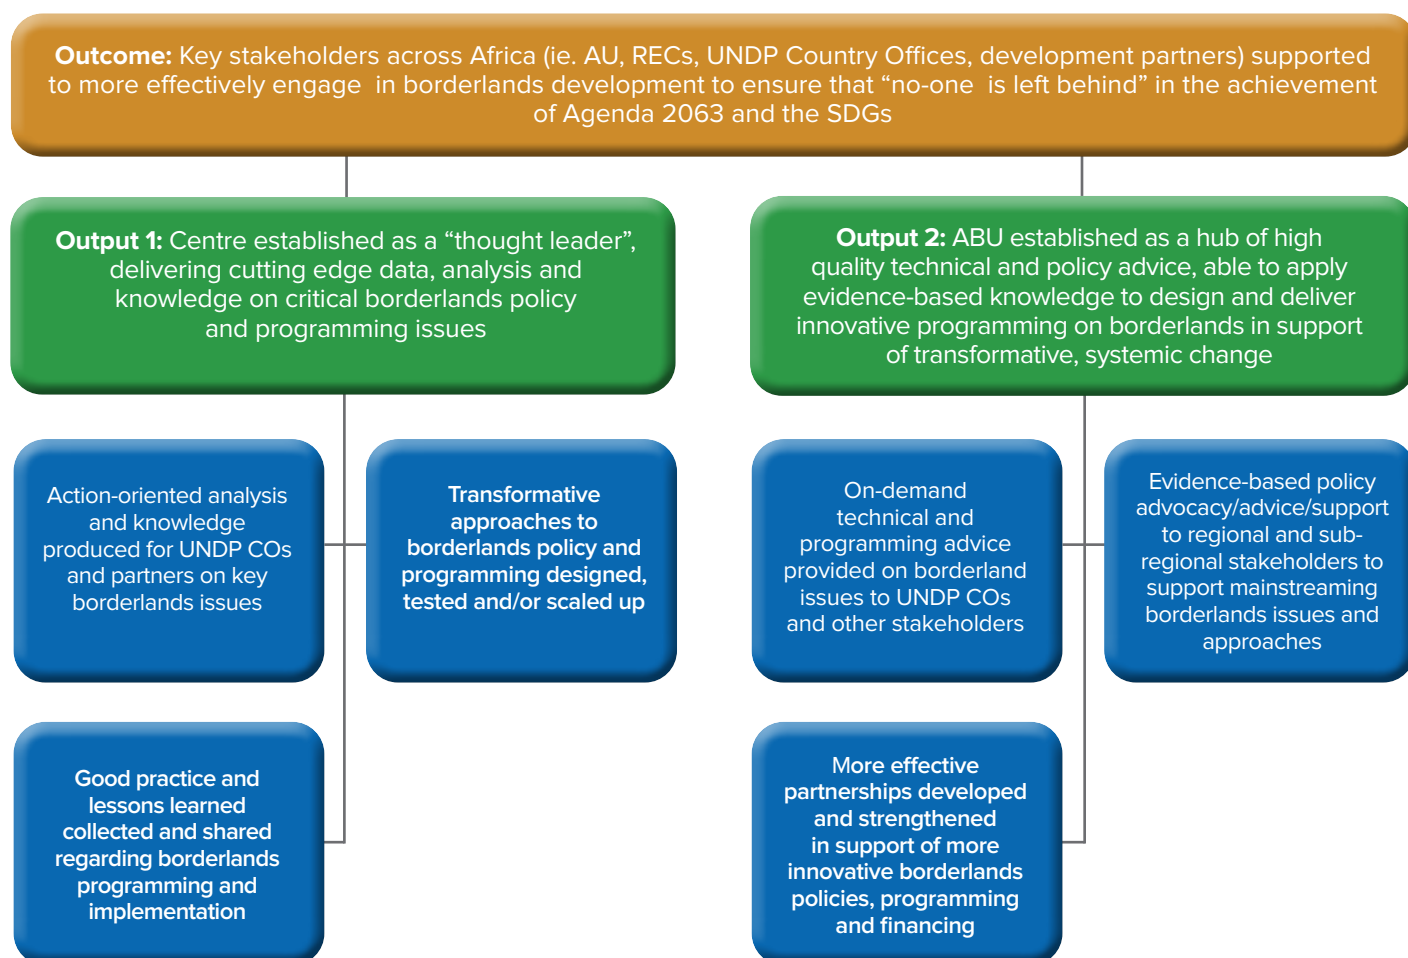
**Outcome:** Key stakeholders across Africa (ie. AU, RECs, UNDP Country Offices, development partners) supported to more effectively engage in borderlands development to ensure that “no-one is left behind” in the achievement of Agenda 2063 and the SDGs

**Output 1:** Centre established as a “thought leader”, delivering cutting edge data, analysis and knowledge on critical borderlands policy and programming issues

**Output 2:** ABU established as a hub of high quality technical and policy advice, able to apply evidence-based knowledge to design and deliver innovative programming on borderlands in support of transformative, systemic change

Action-oriented analysis and knowledge produced for UNDP COs and partners on key borderlands issues

Transformative approaches to borderlands policy and programming designed, tested and/or scaled up

On-demand technical and programming advice provided on borderland issues to UNDP COs and other stakeholders

Evidence-based policy advocacy/advice/support to regional and sub-regional stakeholders to support mainstreaming borderlands issues and approaches

Good practice and lessons learned collected and shared regarding borderlands programming and implementation

More effective partnerships developed and strengthened in support of more innovative borderlands policies, programming and financing